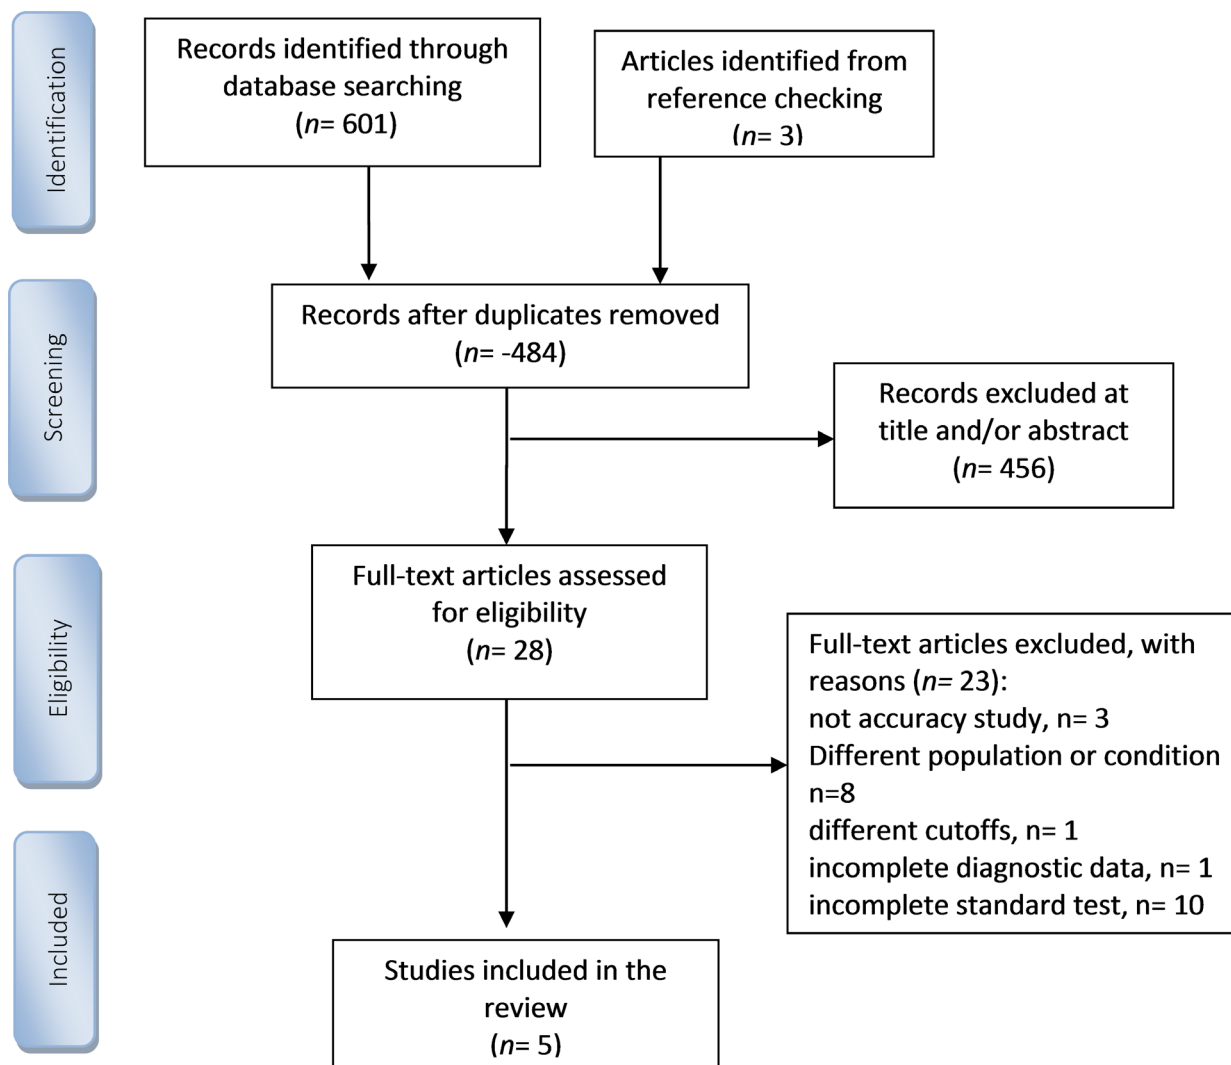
Identification

Records identified through database searching
(*n*= 601)

Articles identified from reference checking
(*n*= 3)

Screening

Records after duplicates removed
(*n*= -484)

Records excluded at title and/or abstract
(*n*= 456)

Eligibility

Full-text articles assessed for eligibility
(*n*= 28)

Full-text articles excluded, with reasons (*n*= 23):
not accuracy study, n= 3
Different population or condition n=8
different cutoffs, n= 1
incomplete diagnostic data, n= 1
incomplete standard test, n= 10

Included

Studies included in the review
(*n*= 5)